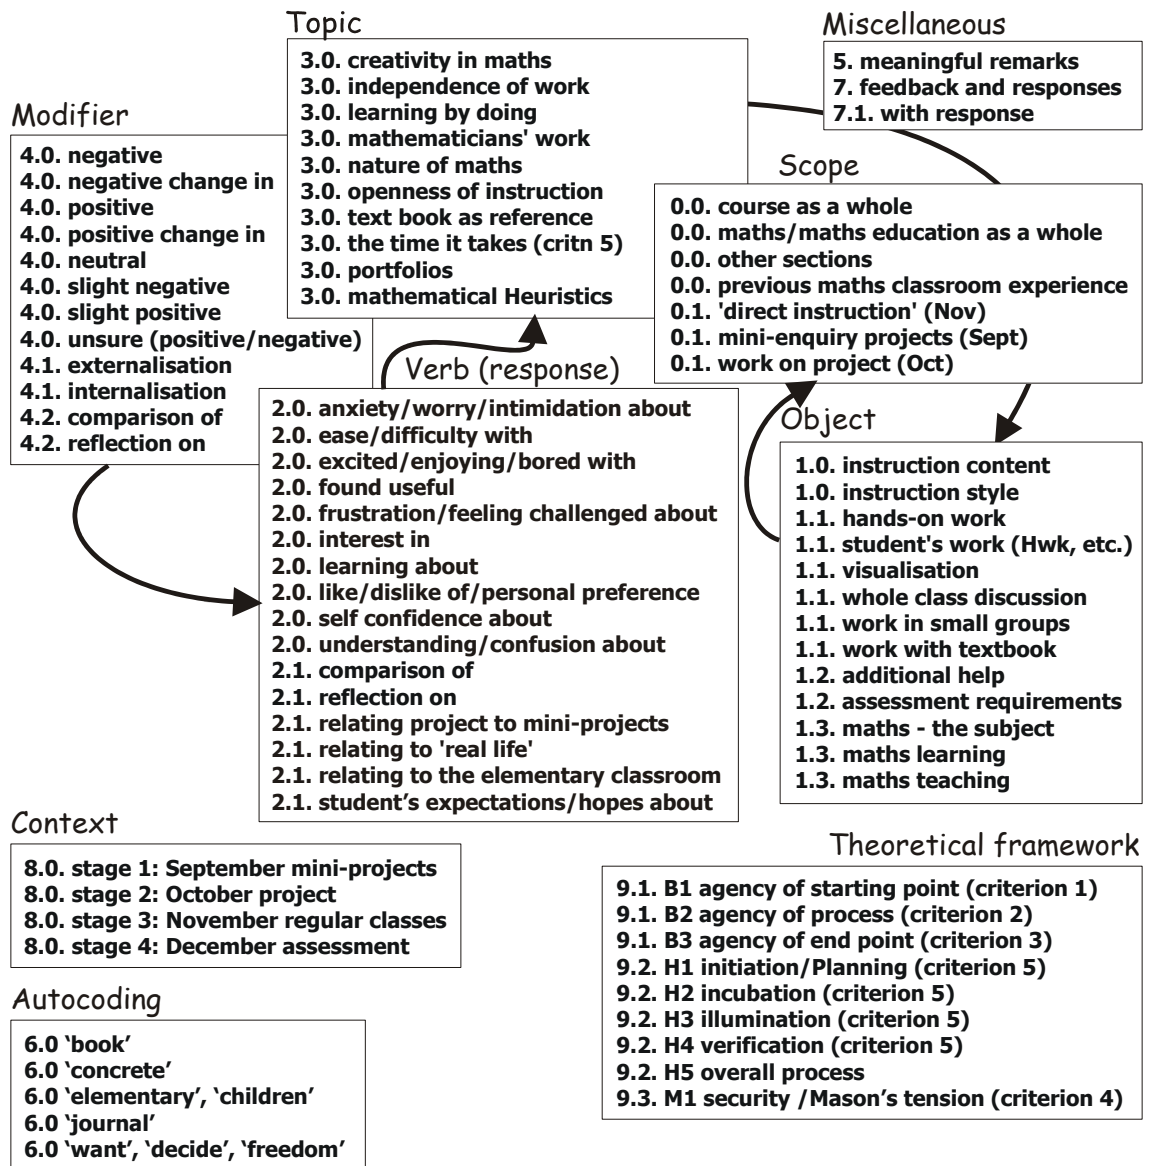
Topic
3.0. creativity in maths
3.0. independence of work
3.0. learning by doing
3.0. mathematicians' work
3.0. nature of maths
3.0. openness of instruction
3.0. text book as reference
3.0. the time it takes (critn 5)
3.0. portfolios
3.0. mathematical Heuristics

Miscellaneous
5. meaningful remarks
7. feedback and responses
7.1. with response

Modifier
4.0. negative
4.0. negative change in
4.0. positive
4.0. positive change in
4.0. neutral
4.0. slight negative
4.0. slight positive
4.0. unsure (positive/negative)
4.1. externalisation
4.1. internalisation
4.2. comparison of
4.2. reflection on

Scope
0.0. course as a whole
0.0. maths/maths education as a whole
0.0. other sections
0.0. previous maths classroom experience
0.1. 'direct instruction' (Nov)
0.1. mini-enquiry projects (Sept)
0.1. work on project (Oct)

Verb (response)
2.0. anxiety/worry/intimidation about
2.0. ease/difficulty with
2.0. excited/enjoying/bored with
2.0. found useful
2.0. frustration/feeling challenged about
2.0. interest in
2.0. learning about
2.0. like/dislike of/personal preference
2.0. self confidence about
2.0. understanding/confusion about
2.1. comparison of
2.1. reflection on
2.1. relating project to mini-projects
2.1. relating to 'real life'
2.1. relating to the elementary classroom
2.1. student's expectations/hopes about

Object
1.0. instruction content
1.0. instruction style
1.1. hands-on work
1.1. student's work (Hwk, etc.)
1.1. visualisation
1.1. whole class discussion
1.1. work in small groups
1.1. work with textbook
1.2. additional help
1.2. assessment requirements
1.3. maths - the subject
1.3. maths learning
1.3. maths teaching

Context
8.0. stage 1: September mini-projects
8.0. stage 2: October project
8.0. stage 3: November regular classes
8.0. stage 4: December assessment

Theoretical framework
9.1. B1 agency of starting point (criterion 1)
9.1. B2 agency of process (criterion 2)
9.1. B3 agency of end point (criterion 3)
9.2. H1 initiation/Planning (criterion 5)
9.2. H2 incubation (criterion 5)
9.2. H3 illumination (criterion 5)
9.2. H4 verification (criterion 5)
9.2. H5 overall process
9.3. M1 security /Mason's tension (criterion 4)

Autocoding
6.0 'book'
6.0 'concrete'
6.0 'elementary', 'children'
6.0 'journal'
6.0 'want', 'decide', 'freedom'